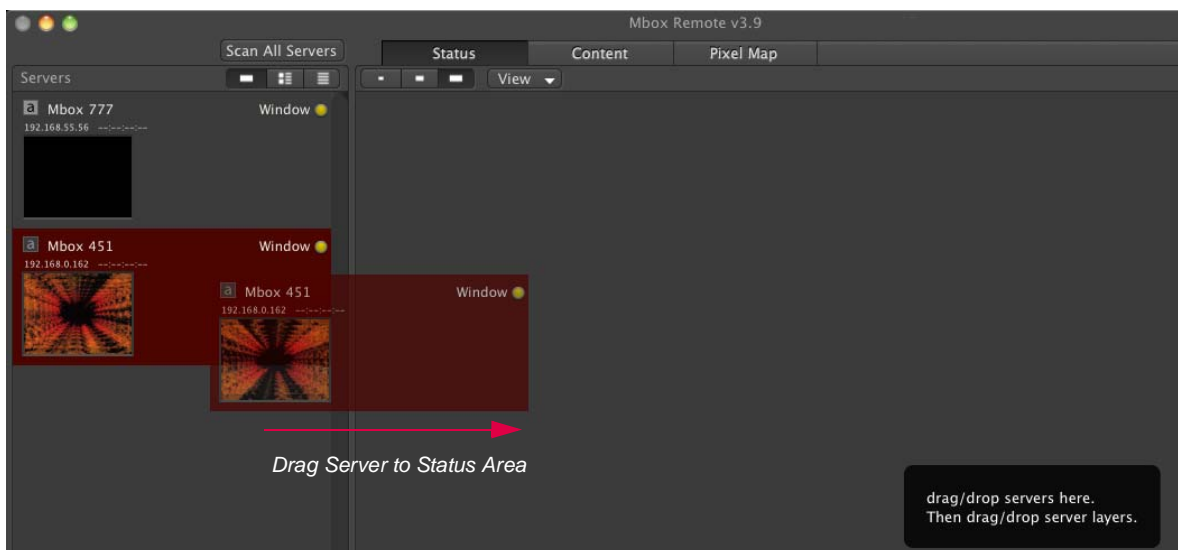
Mbox Remote v3.9

Scan All Servers

Status Content Pixel Map

Servers

View

a Mbox 777 Window
192.168.55.56 --:--:--:--

a Mbox 451 Window
192.168.0.162 --:--:--:--

a Mbox 451 Window
192.168.0.162 --:--:--:--

Drag Server to Status Area

drag/drop servers here.
Then drag/drop server layers.